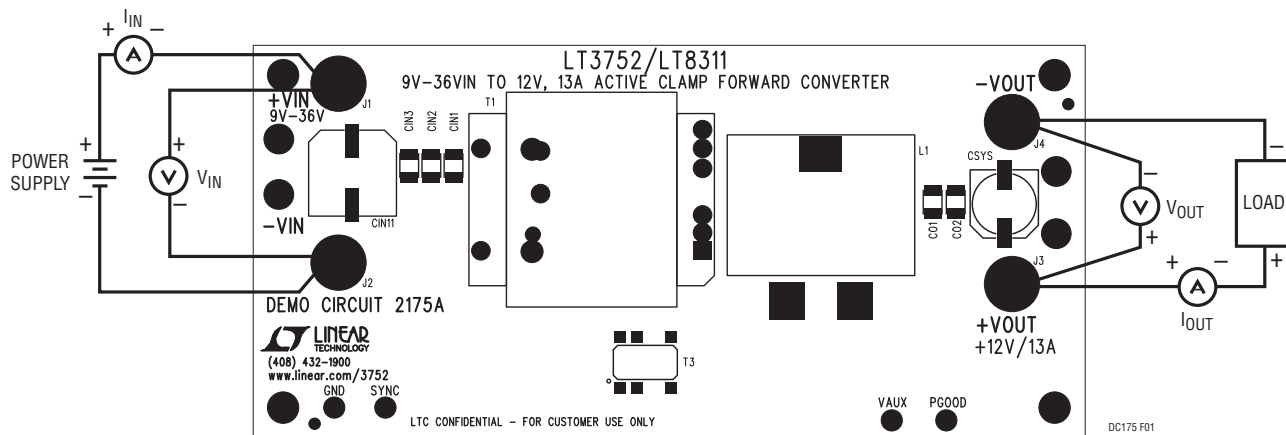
LT3752/LT8311

9V–36VIN TO 12V, 13A ACTIVE CLAMP FORWARD CONVERTER

$I_{IN}$

+ A –

+VIN

9V–36V

J1

CIN3 CIN2 CIN1

T1

–VOUT

J4

CSYS

L1

POWER SUPPLY

+ V –

$V_{IN}$

–VIN

CIN11

J2

DEMO CIRCUIT 2175A

CO1 CO2

– V +

$V_{OUT}$

LOAD

J3

+VOUT

+12V/13A

+ A –

$I_{OUT}$

LINEAR TECHNOLOGY

(408) 432-1900

www.linear.com/3752

T3

GND

SYNC

LTC CONFIDENTIAL – FOR CUSTOMER USE ONLY

VAUX

PGOOD

DC175 F01